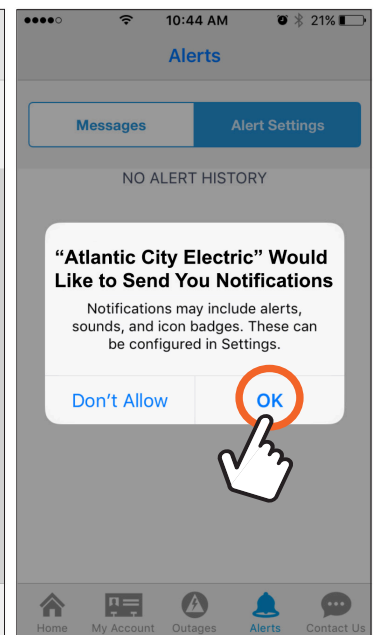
10:44 AM 21%

Alerts

Messages Alert Settings

NO ALERT HISTORY

“Atlantic City Electric” Would Like to Send You Notifications

Notifications may include alerts, sounds, and icon badges. These can be configured in Settings.

Don’t Allow OK

Home My Account Outages Alerts Contact Us